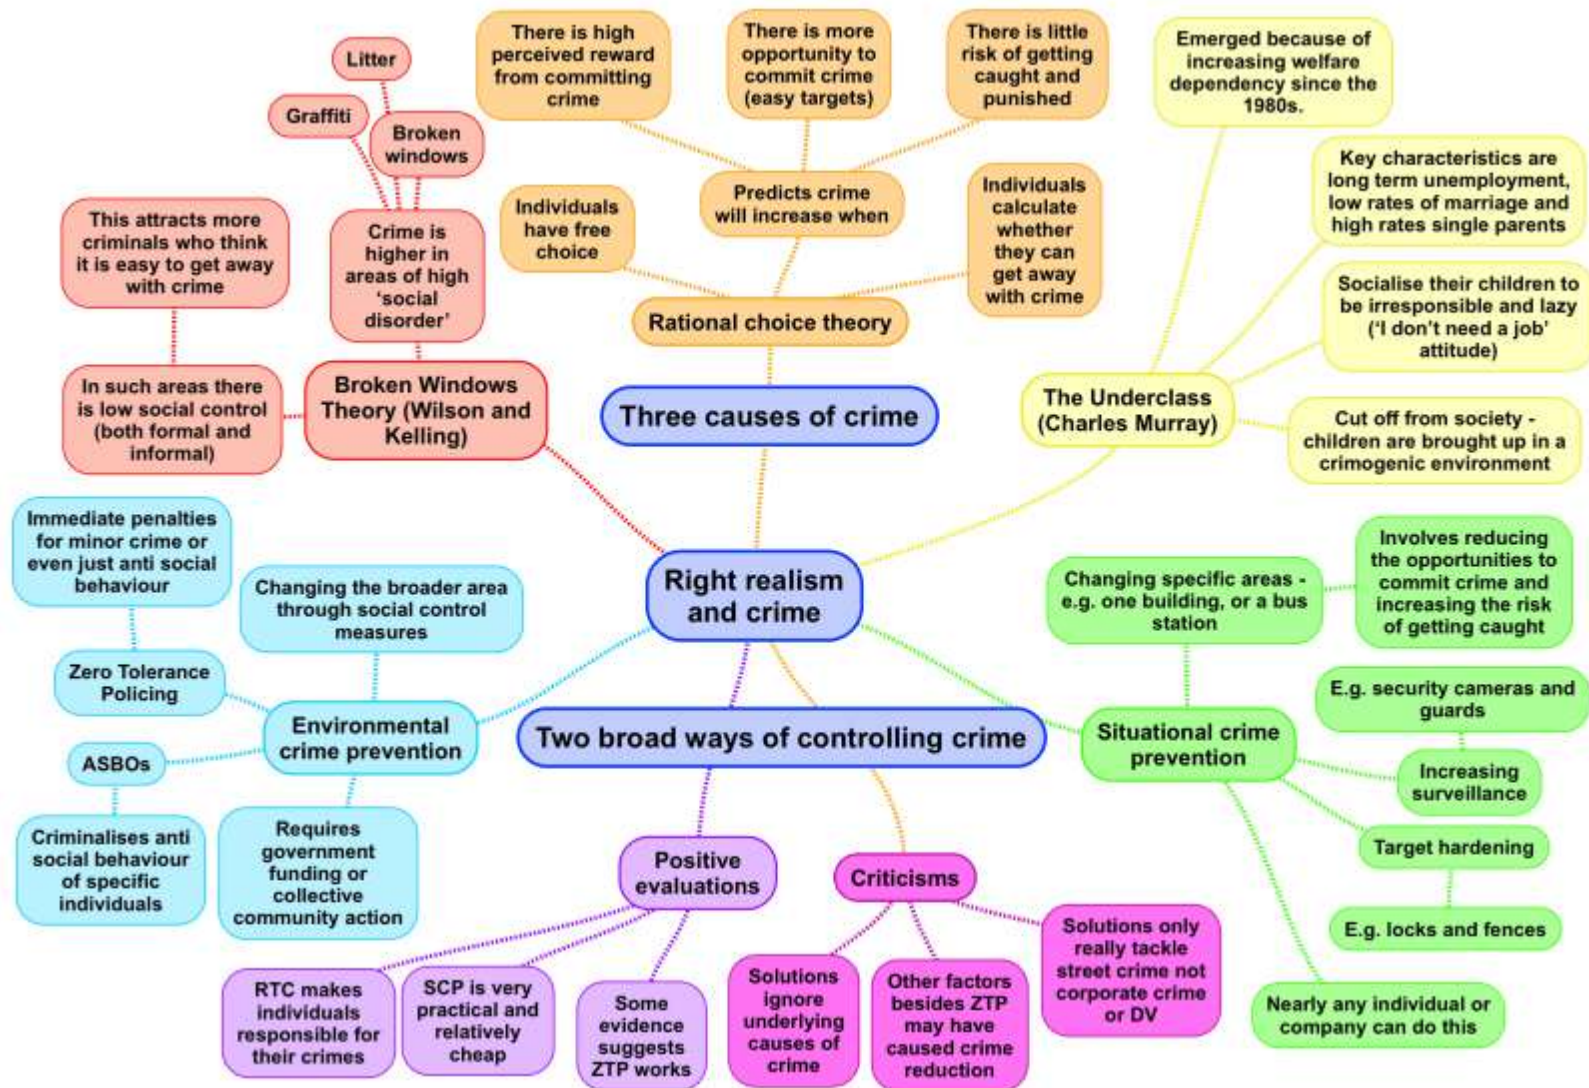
Right realism and crime

Three causes of crime

Rational choice theory

Predicts crime will increase when

There is high perceived reward from committing crime

There is more opportunity to commit crime (easy targets)

There is little risk of getting caught and punished

Individuals have free choice

Individuals calculate whether they can get away with crime

Broken Windows Theory (Wilson and Kelling)

Crime is higher in areas of high 'social disorder'

Litter

Graffiti

Broken windows

This attracts more criminals who think it is easy to get away with crime

In such areas there is low social control (both formal and informal)

The Underclass (Charles Murray)

Emerged because of increasing welfare dependency since the 1980s.

Key characteristics are long term unemployment, low rates of marriage and high rates single parents

Socialise their children to be irresponsible and lazy ('I don't need a job' attitude)

Cut off from society - children are brought up in a crimogenic environment

Two broad ways of controlling crime

Environmental crime prevention

Immediate penalties for minor crime or even just anti social behaviour

Zero Tolerance Policing

Changing the broader area through social control measures

ASBOs

Criminalises anti social behaviour of specific individuals

Requires government funding or collective community action

Situational crime prevention

Changing specific areas - e.g. one building, or a bus station

Involves reducing the opportunities to commit crime and increasing the risk of getting caught

E.g. security cameras and guards

Increasing surveillance

Target hardening

E.g. locks and fences

Nearly any individual or company can do this

Positive evaluations

RTC makes individuals responsible for their crimes

SCP is very practical and relatively cheap

Some evidence suggests ZTP works

Criticisms

Solutions ignore underlying causes of crime

Other factors besides ZTP may have caused crime reduction

Solutions only really tackle street crime not corporate crime or DV